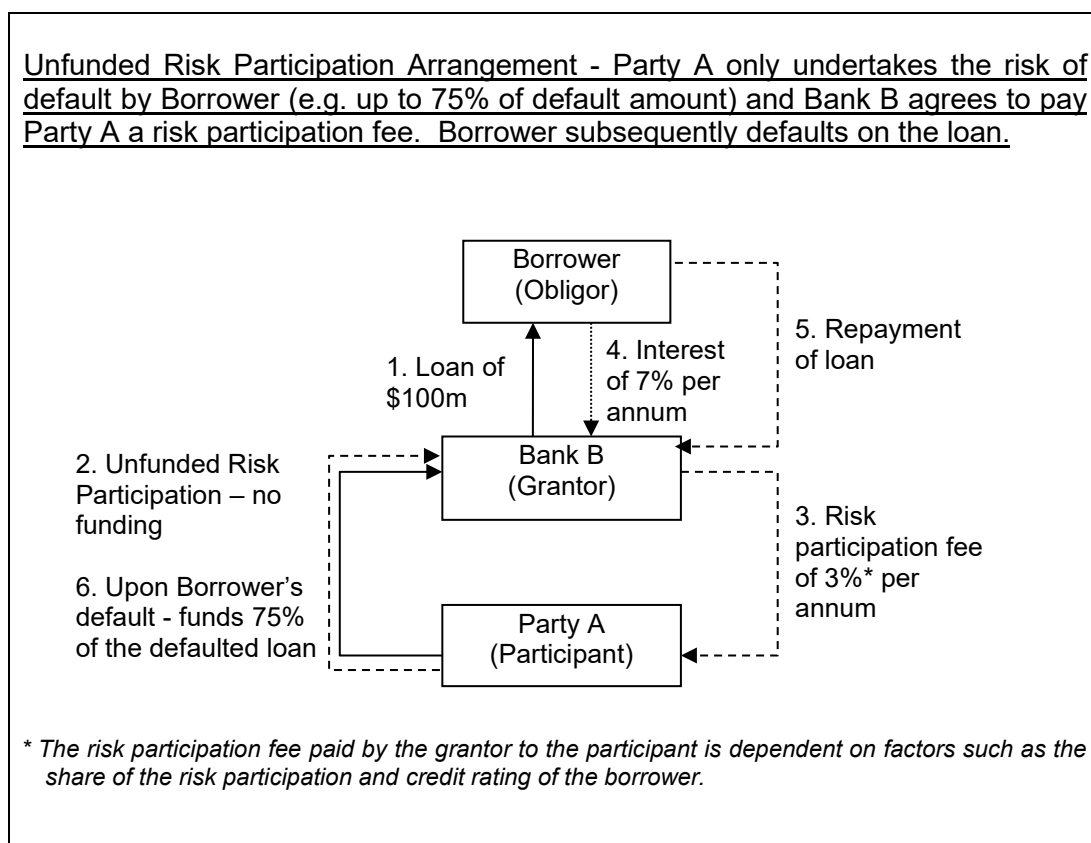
Unfunded Risk Participation Arrangement - Party A only undertakes the risk of default by Borrower (e.g. up to 75% of default amount) and Bank B agrees to pay Party A a risk participation fee. Borrower subsequently defaults on the loan.

Borrower (Obligor)

5. Repayment of loan

1. Loan of \$100m

4. Interest of 7% per annum

2. Unfunded Risk Participation – no funding

Bank B (Grantor)

3. Risk participation fee of 3%* per annum

6. Upon Borrower's default - funds 75% of the defaulted loan

Party A (Participant)

* The risk participation fee paid by the grantor to the participant is dependent on factors such as the share of the risk participation and credit rating of the borrower.